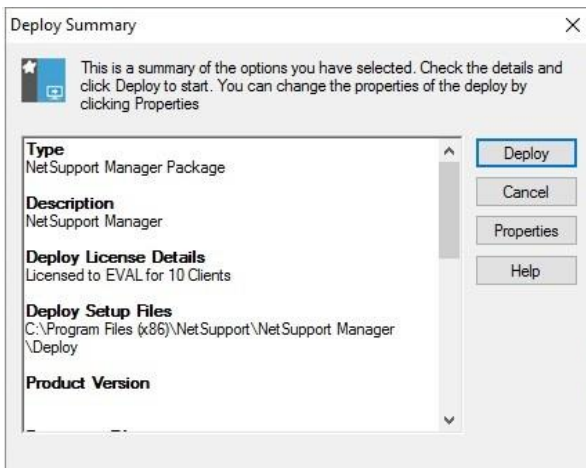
Deploy Summary

This is a summary of the options you have selected. Check the details and click Deploy to start. You can change the properties of the deploy by clicking Properties

Type
NetSupport Manager Package

Description
NetSupport Manager

Deploy License Details
Licensed to EVAL for 10 Clients

Deploy Setup Files
C:\Program Files (x86)\NetSupport\NetSupport Manager \Deploy

Product Version

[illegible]

Deploy

Cancel

Properties

Help